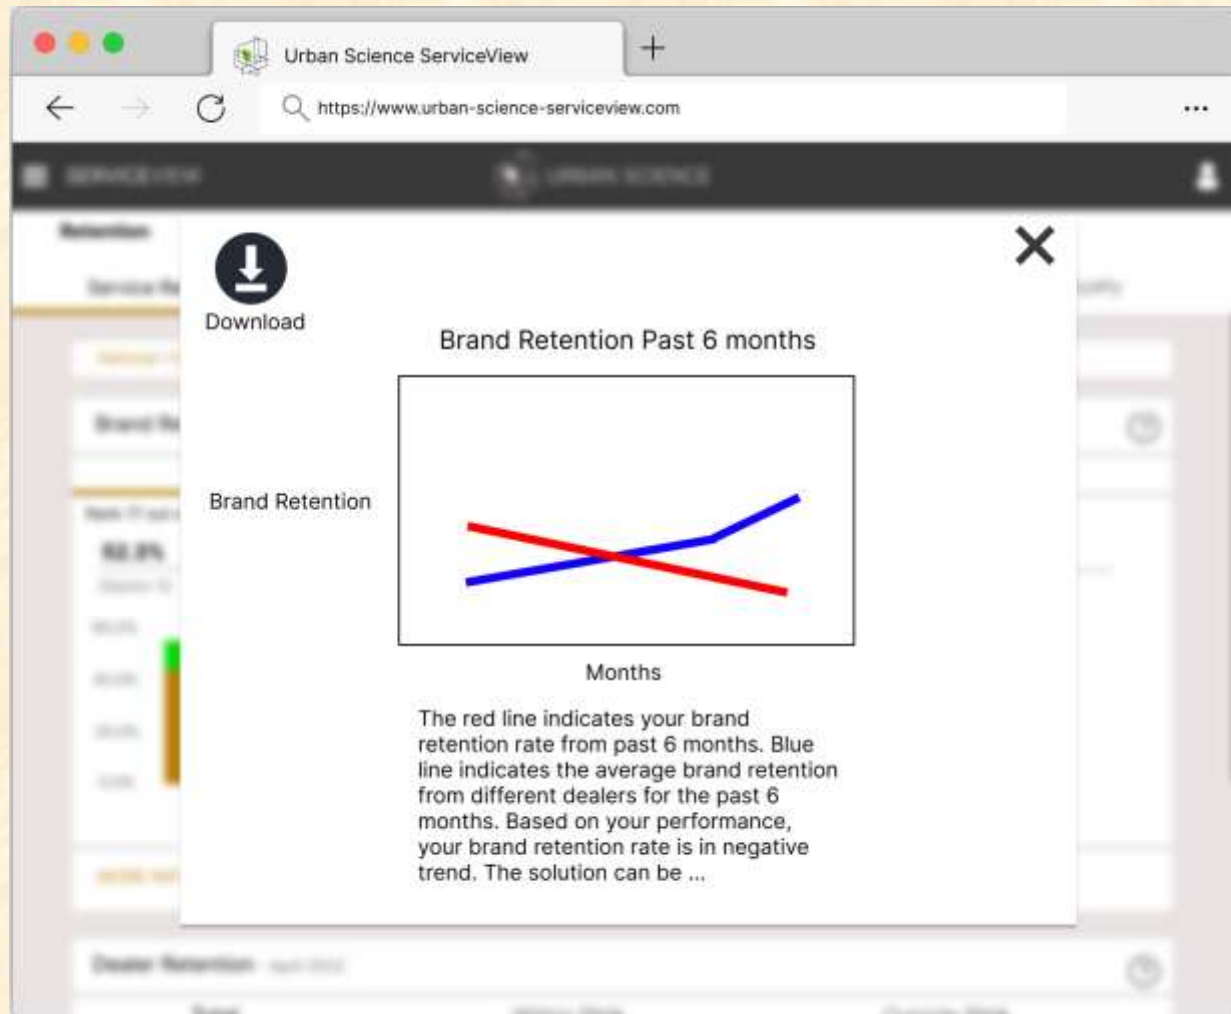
Urban Science ServiceView

https://www.urban-science-serviceview.com

...

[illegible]

Download

Brand Retention Past 6 months

Brand Retention

Months

The red line indicates your brand retention rate from past 6 months. Blue line indicates the average brand retention from different dealers for the past 6 months. Based on your performance, your brand retention rate is in negative trend. The solution can be ...